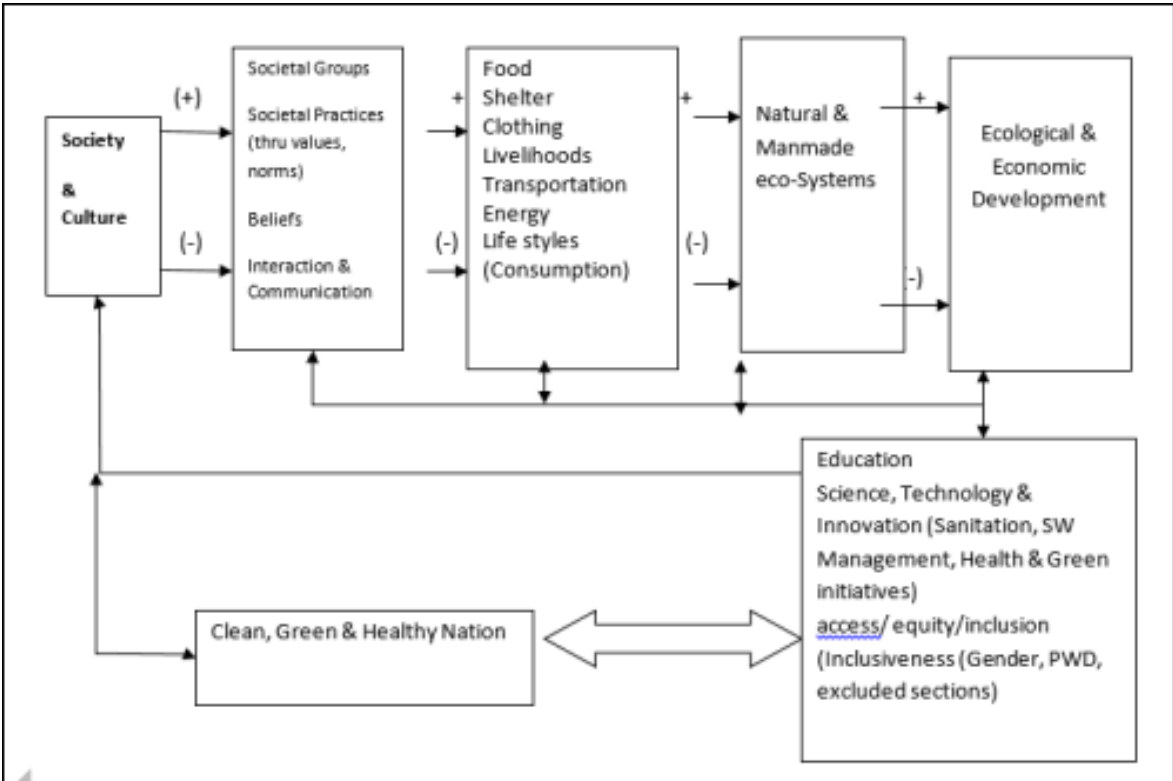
Society

&

Culture

(+)

(-)

Societal Groups

Societal Practices (thru values, norms)

Beliefs

Interaction & Communication

+

(-)

Food
Shelter
Clothing
Livelihoods
Transportation
Energy
Life styles
(Consumption)

+

(-)

Natural & Manmade eco-Systems

+

(-)

Ecological & Economic Development

Education
Science, Technology & Innovation (Sanitation, SW Management, Health & Green initiatives)
access/ equity/inclusion (Inclusiveness (Gender, PWD, excluded sections)

Clean, Green & Healthy Nation